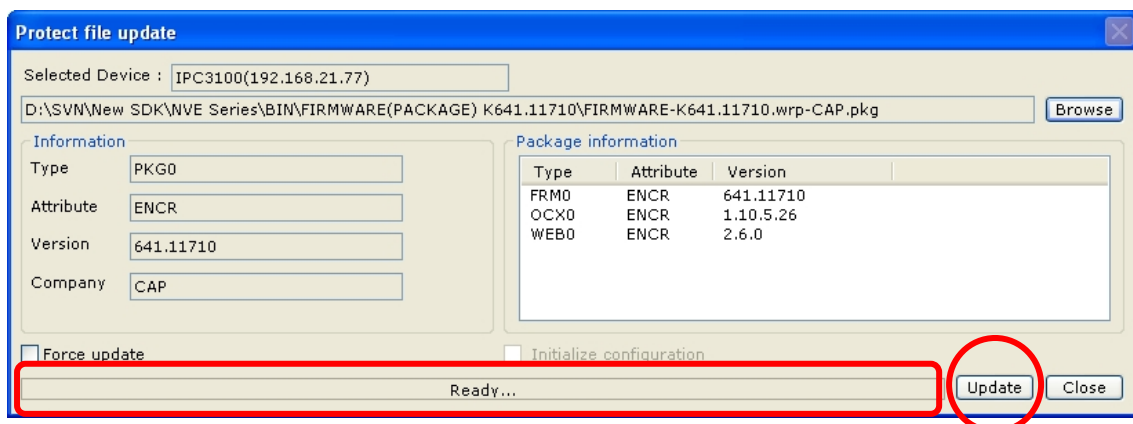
Protect file update

Selected Device : IPC3100(192.168.21.77)

D:\SVN\New SDK\NVE Series\BIN\FIRMWARE(PACKAGE) K641.11710\FIRMWARE-K641.11710.wrp-CAP.pkg

Browse

Information

Type PKG0

Attribute ENCR

Version 641.11710

Company CAP

Package information

| Type | Attribute | Version |
|---|---|---|
| FRM0 | ENCR | 641.11710 |
| OCX0 | ENCR | 1.10.5.26 |
| WEB0 | ENCR | 2.6.0 |

Force update

Initialize configuration

Ready...

Update

Close